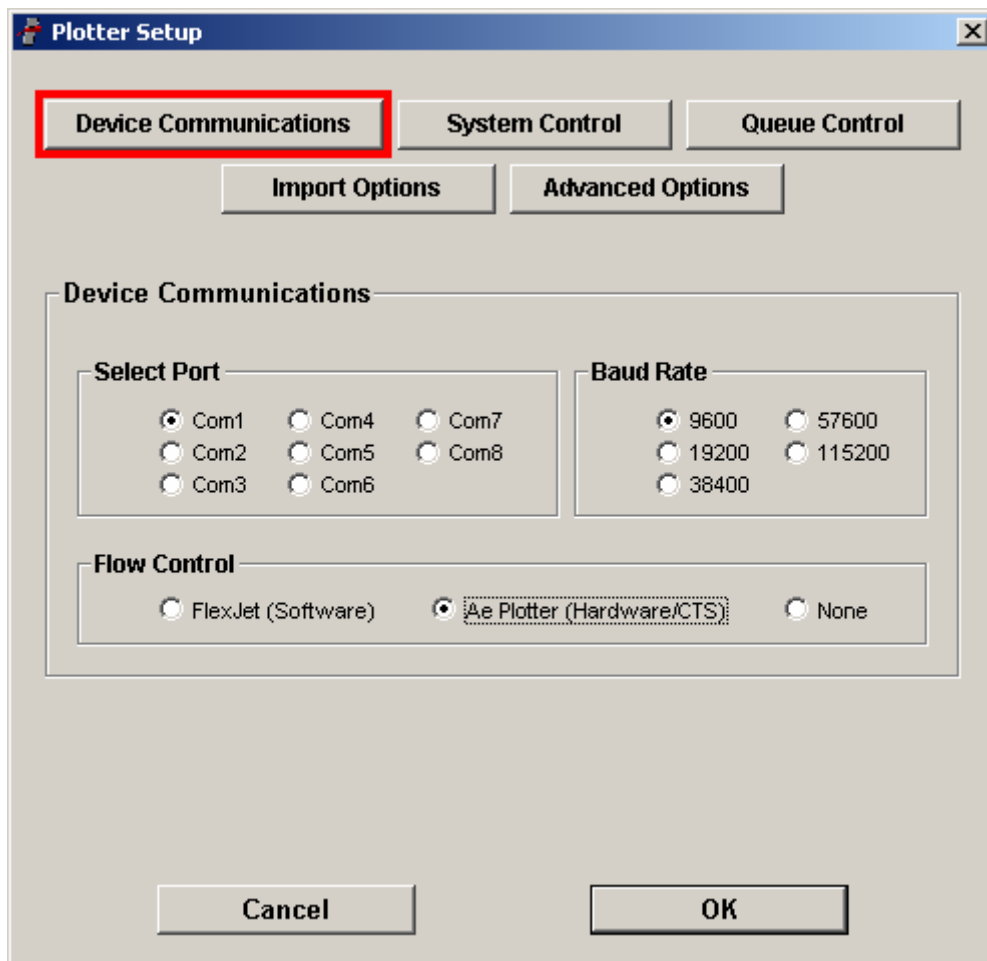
Plotter Setup

Device Communications
System Control
Queue Control
Import Options
Advanced Options

Device Communications

Select Port
Com1
Com4
Com7
Com2
Com5
Com8
Com3
Com6

Baud Rate
9600
57600
19200
115200
38400

Flow Control
FlexJet (Software)
Ae Plotter (Hardware/CTS)
None

Cancel
OK